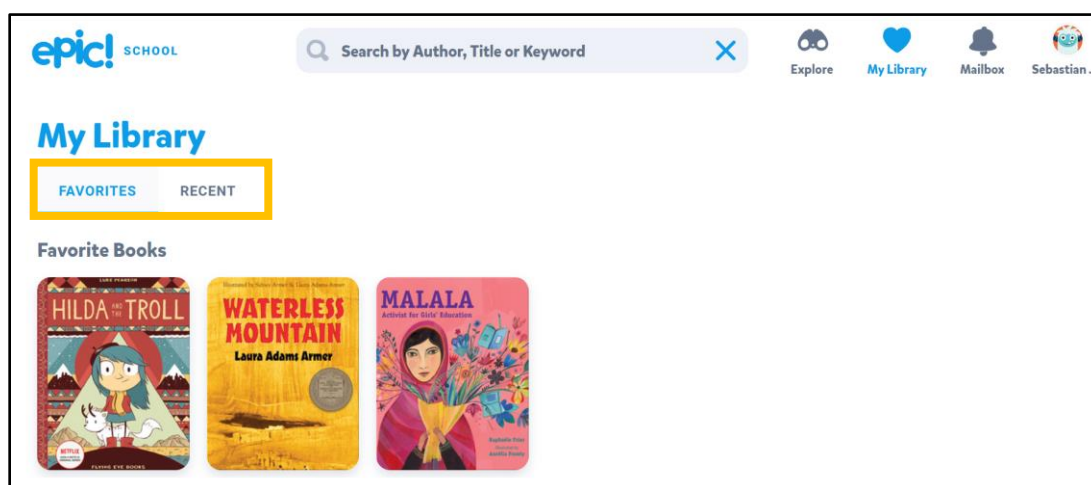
epic! SCHOOL

Search by Author, Title or Keyword

Explore My Library Mailbox Sebastian .

My Library

FAVORITES RECENT

Favorite Books

LUKE PEARSON
HILDA AND THE TROLL
NETFLIX
FLYING EYE BOOKS

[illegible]
WATERLESS MOUNTAIN
Laura Adams Armer

MALALA
Activist for Girls' Education
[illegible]